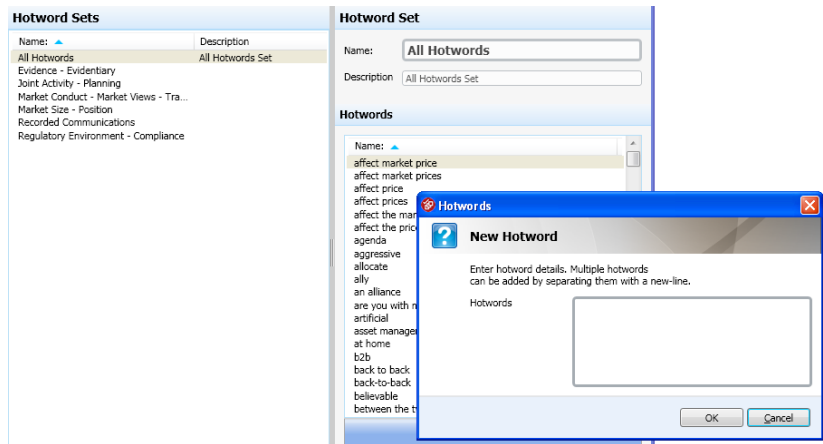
Hotword Sets

| Name: | Description |
|---|---|
| All Hotwords | All Hotwords Set |
| Evidence - Evidentiary | |
| Joint Activity - Planning | |
| Market Conduct - Market Views - Tra... | |
| Market Size - Position | |
| Recorded Communications | |
| Regulatory Environment - Compliance | |

Hotword Set

Name: All Hotwords

Description All Hotwords Set

Hotwords

Name:
affect market price
affect market prices
affect price
affect prices
affect the mar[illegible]
affect the pric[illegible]
agenda
aggressive
allocate
ally
an alliance
are you with m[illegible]
artificial
asset managem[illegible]
at home
b2b
back to back
back-to-back
believable
between the t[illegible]

Hotwords

New Hotword

Enter hotword details. Multiple hotwords can be added by separating them with a new-line.

Hotwords

OK Cancel